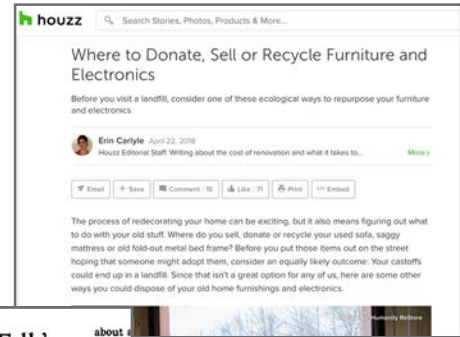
houzz Search Stories, Photos, Products & More...

Where to Donate, Sell or Recycle Furniture and Electronics

Before you visit a landfill, consider one of these ecological ways to repurpose your furniture and electronics

Erin Carlyle April 22, 2018
Houzz Editorial Staff. Writing about the cost of renovation and what it takes to... More

Email + Save Comment 15 Like 71 Print Embed

The process of redecorating your home can be exciting, but it also means figuring out what to do with your old stuff. Where do you sell, donate or recycle your used sofa, saggy mattress or old fold-out metal bed frame? Before you put those items out on the street hoping that someone might adopt them, consider an equally likely outcome: Your castoffs could end up in a landfill. Since that isn't a great option for any of us, here are some other ways you could dispose of your old home furnishings and electronics.

Humanity ReStore

about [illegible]

Fall'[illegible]